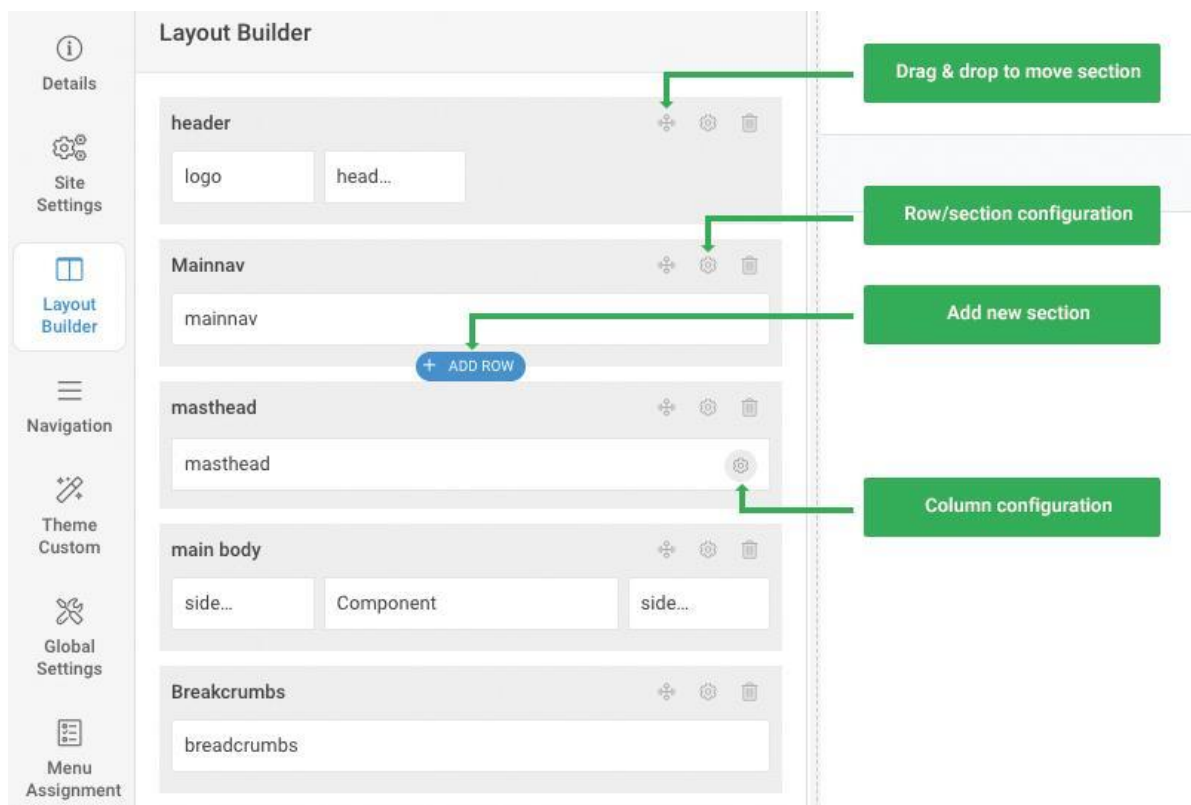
Details

Site Settings

Layout Builder

Navigation

Theme Custom

Global Settings

Menu Assignment

Layout Builder

header

logo

head...

Mainnav

mainnav

+ ADD ROW

masthead

masthead

main body

side...

Component

side...

Breakcrumbs

breadcrumbs

Drag & drop to move section

Row/section configuration

Add new section

Column configuration